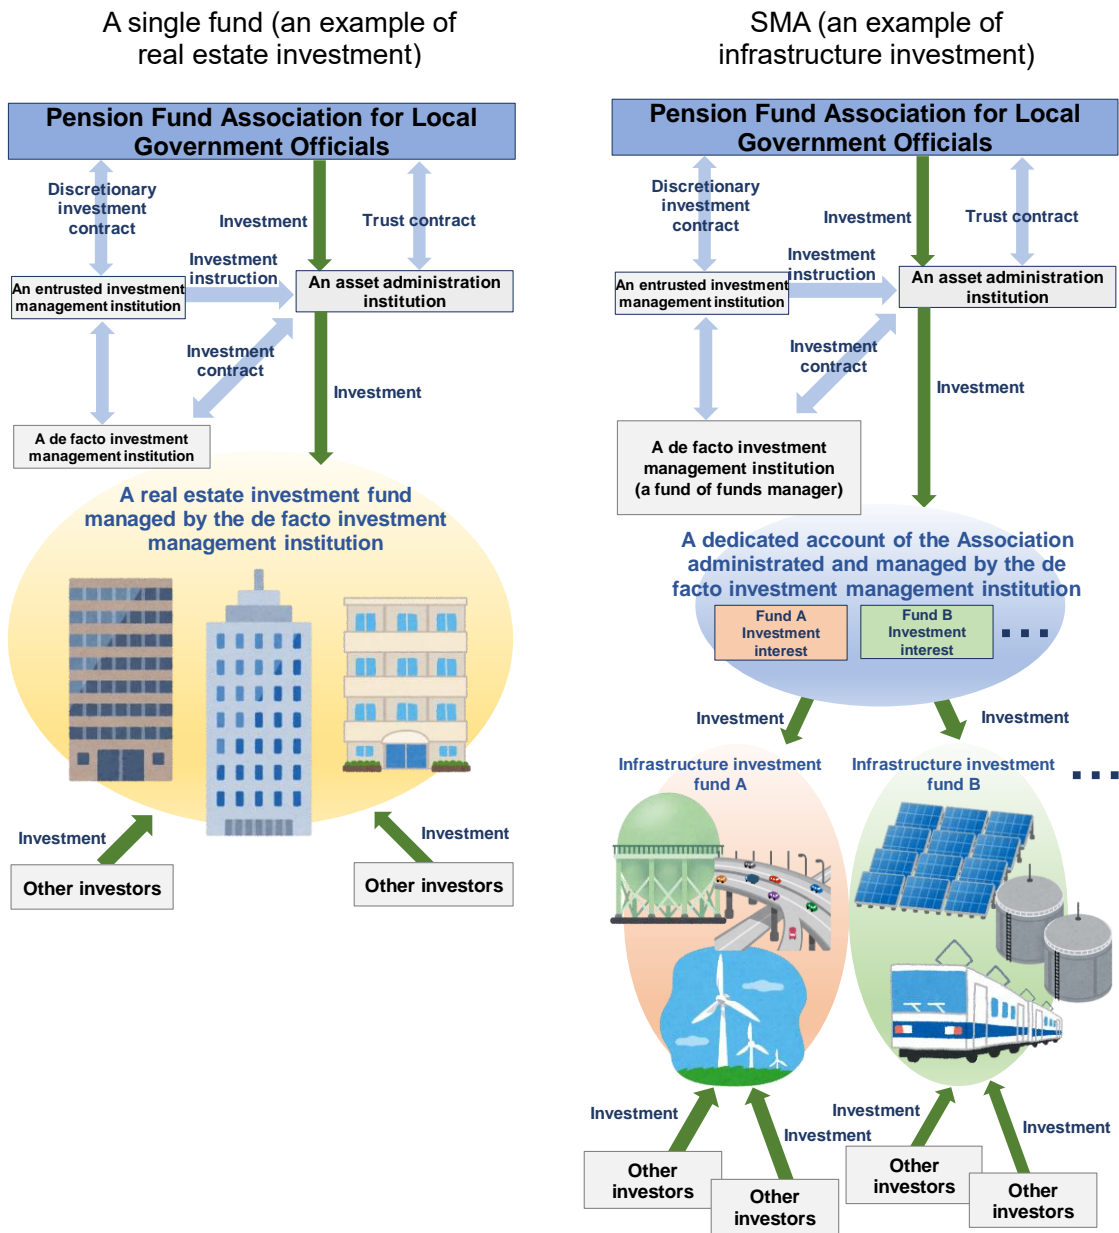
A single fund (an example of real estate investment)

Pension Fund Association for Local Government Officials

Discretionary investment contract

Investment

Trust contract

Investment instruction

An entrusted investment management institution

An asset administration institution

Investment contract

Investment

A de facto investment management institution

A real estate investment fund managed by the de facto investment management institution

Investment

Investment

Other investors

Other investors

SMA (an example of infrastructure investment)

Pension Fund Association for Local Government Officials

Discretionary investment contract

Investment

Trust contract

Investment instruction

An entrusted investment management institution

An asset administration institution

Investment contract

Investment

A de facto investment management institution (a fund of funds manager)

A dedicated account of the Association administrated and managed by the de facto investment management institution

Fund A Investment interest

Fund B Investment interest

...

Investment

Investment

Infrastructure investment fund A

Infrastructure investment fund B

...

Investment

Investment

Investment

Investment

Other investors

Other investors

Other investors

Other investors